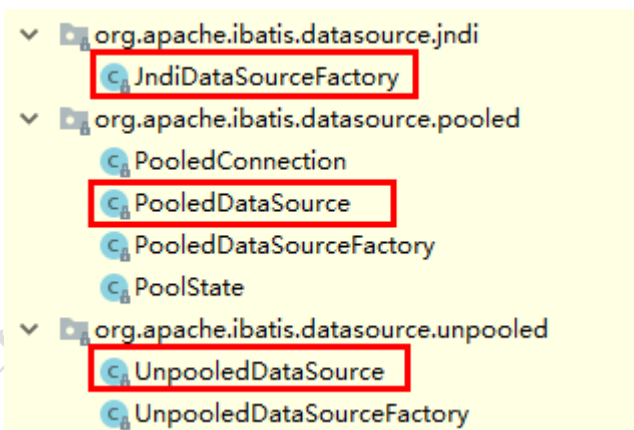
org.apache.ibatis.datasource.jndi
JndiDataSourceFactory
org.apache.ibatis.datasource.pooled
PooledConnection
PooledDataSource
PooledDataSourceFactory
PoolState
org.apache.ibatis.datasource.unpooled
UnpooledDataSource
UnpooledDataSourceFactory